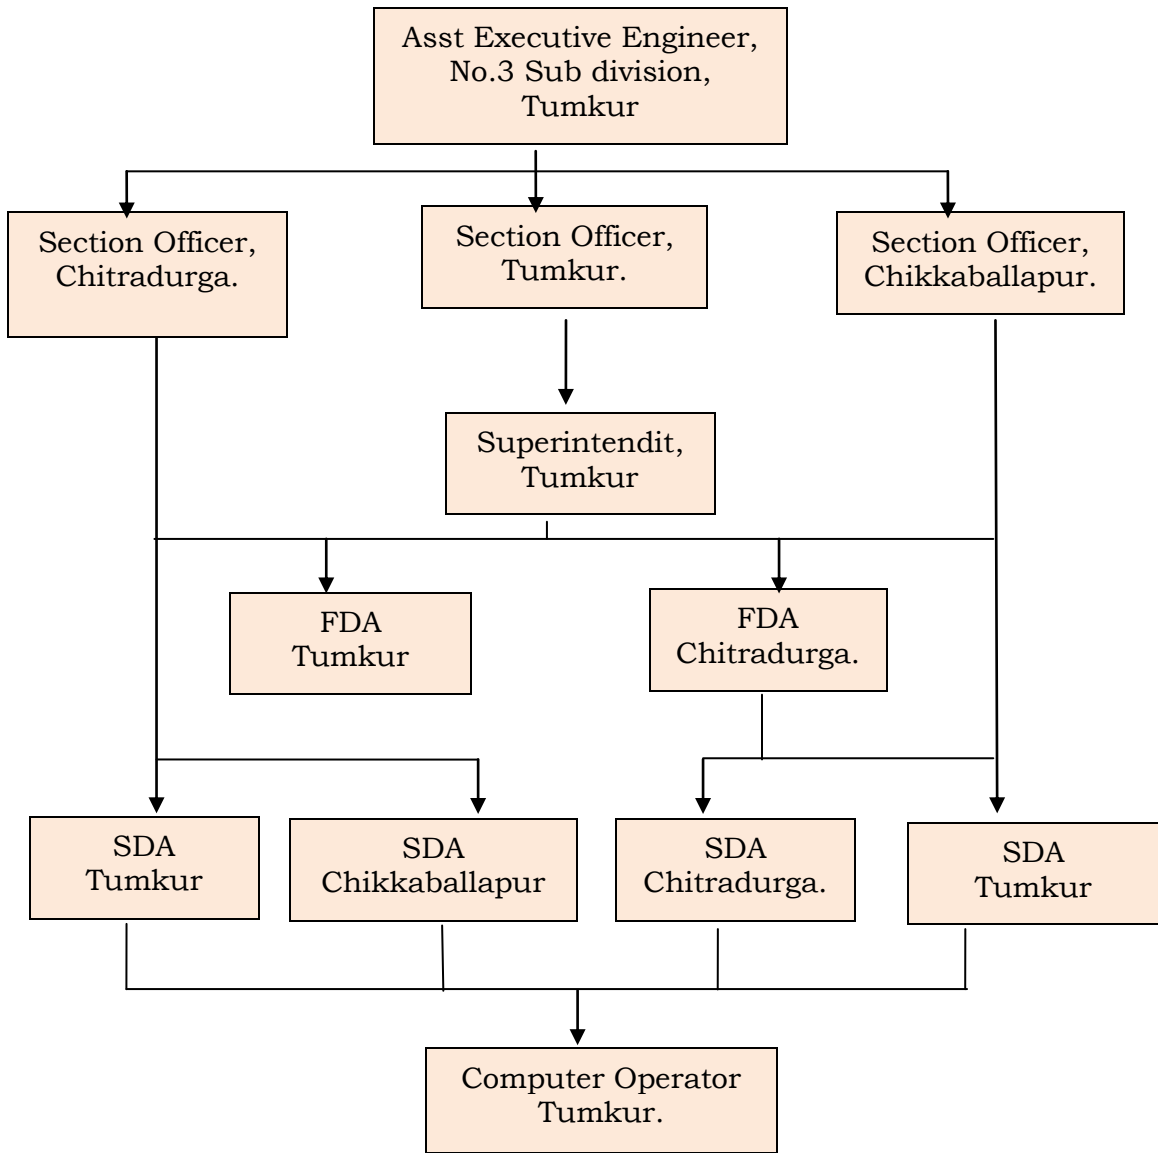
Asst Executive Engineer, No.3 Sub division, Tumkur

Section Officer, Chitradurga.

Section Officer, Tumkur.

Section Officer, Chikkaballapur.

Superintendit, Tumkur

FDA Tumkur

FDA Chitradurga.

SDA Tumkur

SDA Chikkaballapur

SDA Chitradurga.

SDA Tumkur

Computer Operator Tumkur.